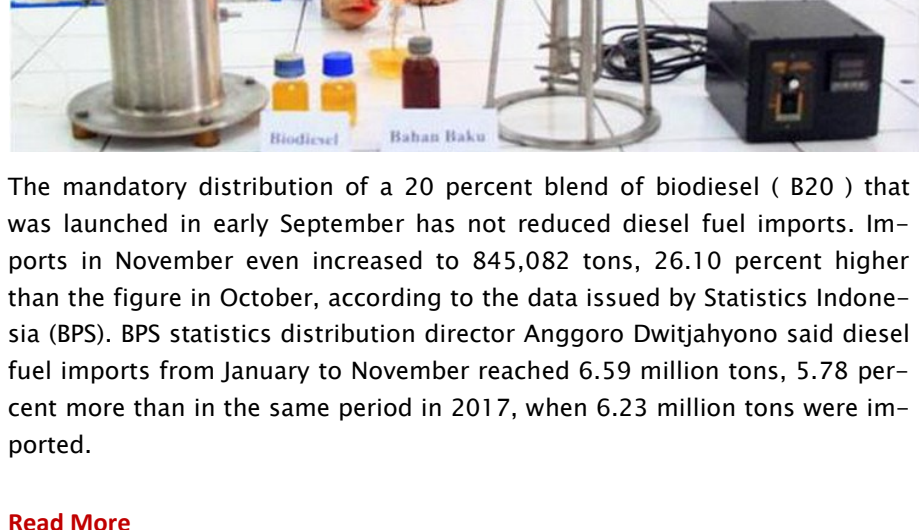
Biodiesel Bahan Baku

The mandatory distribution of a 20 percent blend of biodiesel ( B20 ) that was launched in early September has not reduced diesel fuel imports. Imports in November even increased to 845,082 tons, 26.10 percent higher than the figure in October, according to the data issued by Statistics Indonesia (BPS). BPS statistics distribution director Anggoro Dwitjahyono said diesel fuel imports from January to November reached 6.59 million tons, 5.78 percent more than in the same period in 2017, when 6.23 million tons were imported.

Read More